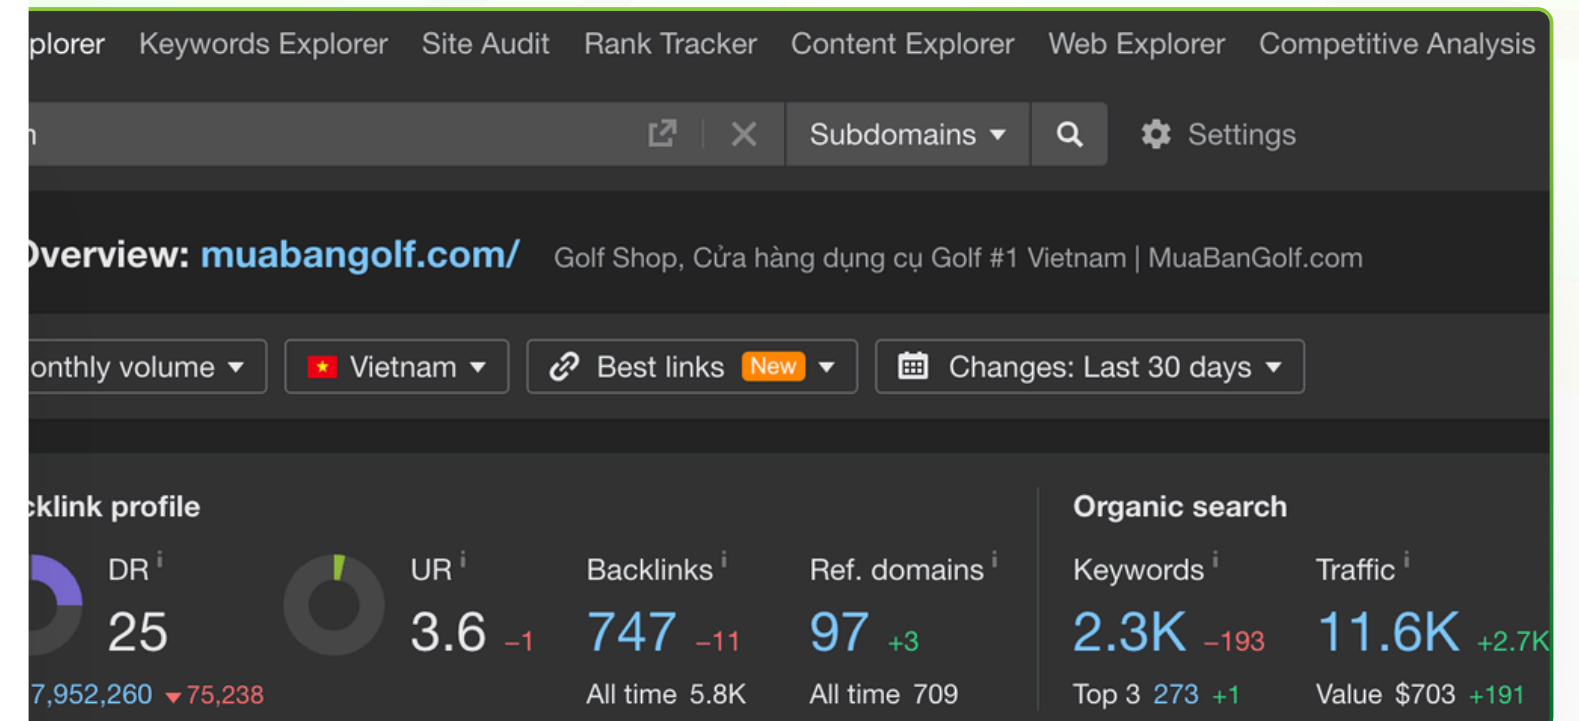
plorer Keywords Explorer Site Audit Rank Tracker Content Explorer Web Explorer Competitive Analysis

Subdomains ▾ Settings

Overview: muabangolf.com/ Golf Shop, Cửa hàng dụng cụ Golf #1 Vietnam | MuaBanGolf.com

onthly volume ▾ Vietnam ▾ Best links New ▾ Changes: Last 30 days ▾

klink profile

DR i
25
7,952,260 ▾75,238

UR i
3.6 -1

Backlinks i
747 -11
All time 5.8K

Ref. domains i
97 +3
All time 709

Organic search

Keywords i
2.3K -193
Top 3 273 +1

Traffic i
11.6K +2.7K
Value $703 +191